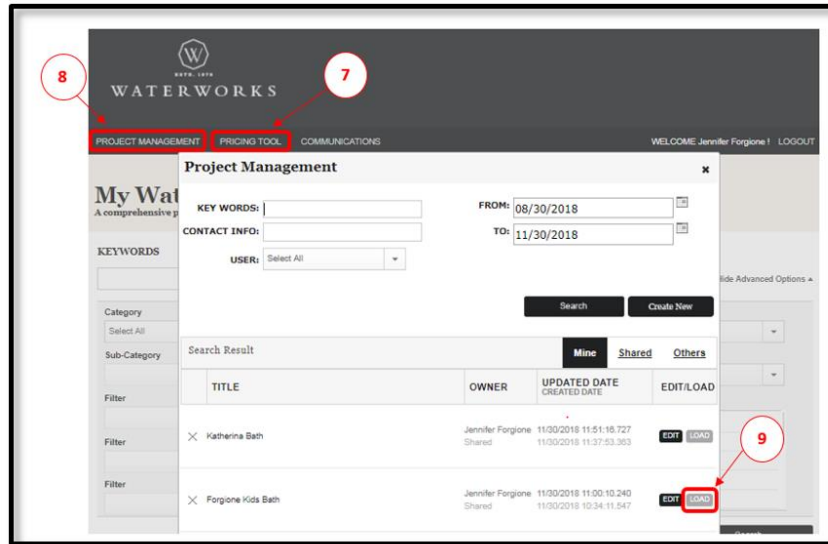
8

7

W
ESTD. 1978
WATERWORKS

PROJECT MANAGEMENT
PRICING TOOL
COMMUNICATIONS
WELCOME Jennifer Forgione ! LOGOUT

My Wat
A comprehensive p

KEYWORDS

Category
Select All
Sub-Category
Filter
Filter
Filter

Hide Advanced Options ▲

Project Management ×

KEY WORDS:
CONTACT INFO:
USER: Select All

FROM: 08/30/2018
TO: 11/30/2018

Search
Create New

Search Result
Mine Shared Others

| | TITLE | OWNER | UPDATED DATE CREATED DATE | EDIT/LOAD |
|---|---|---|---|---|
| × | Katherina Bath | Jennifer Forgione Shared | 11/30/2018 11:51:16.727 11/30/2018 11:37:53.363 | EDIT LOAD |
| × | Forgione Kids Bath | Jennifer Forgione Shared | 11/30/2018 11:00:10.240 11/30/2018 10:34:11.547 | EDIT LOAD |

9